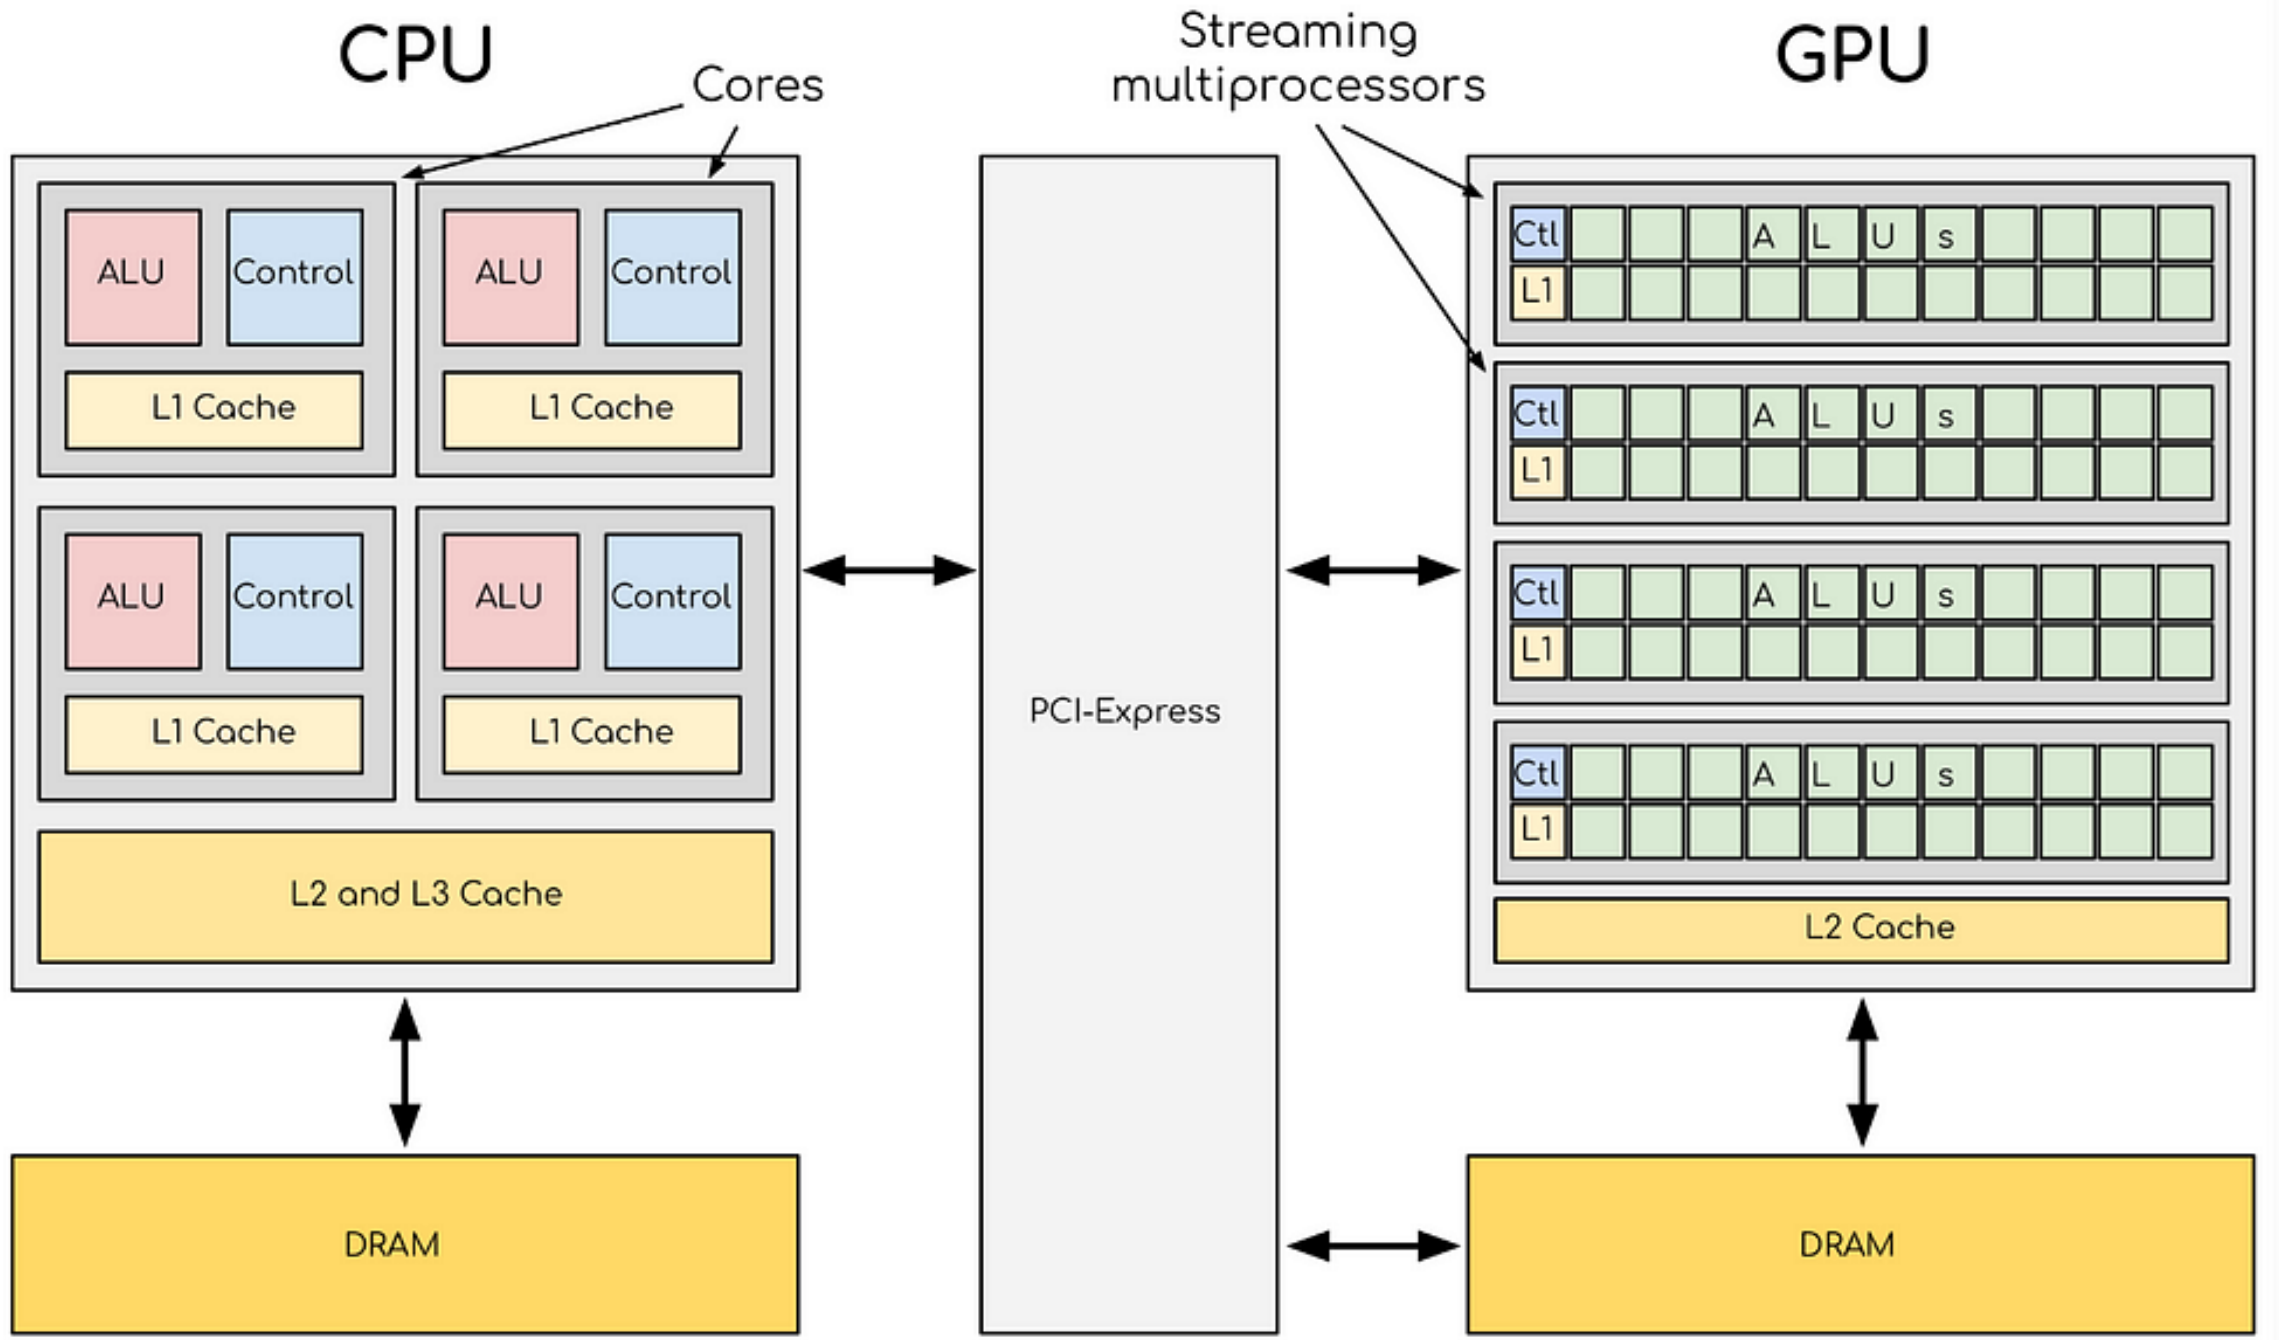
CPU

Cores

Streaming multiprocessors

GPU

ALU
Control
L1 Cache

ALU
Control
L1 Cache

ALU
Control
L1 Cache

ALU
Control
L1 Cache

L2 and L3 Cache

PCI-Express

Ctl A L U s
L1

Ctl A L U s
L1

Ctl A L U s
L1

Ctl A L U s
L1

L2 Cache

DRAM

DRAM